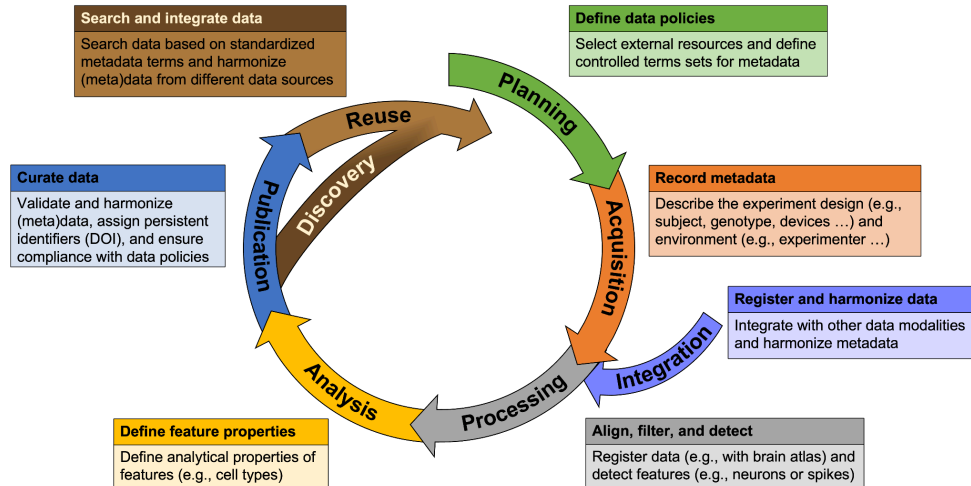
Search and integrate data

Search data based on standardized metadata terms and harmonize (meta)data from different data sources

Define data policies

Select external resources and define controlled terms sets for metadata

Reuse

Planning

Discovery

Curate data

Validate and harmonize (meta)data, assign persistent identifiers (DOI), and ensure compliance with data policies

Publication

Record metadata

Describe the experiment design (e.g., subject, genotype, devices …) and environment (e.g., experimenter …)

Acquisition

Register and harmonize data

Integrate with other data modalities and harmonize metadata

Integration

Analysis

Processing

Define feature properties

Define analytical properties of features (e.g., cell types)

Align, filter, and detect

Register data (e.g., with brain atlas) and detect features (e.g., neurons or spikes)